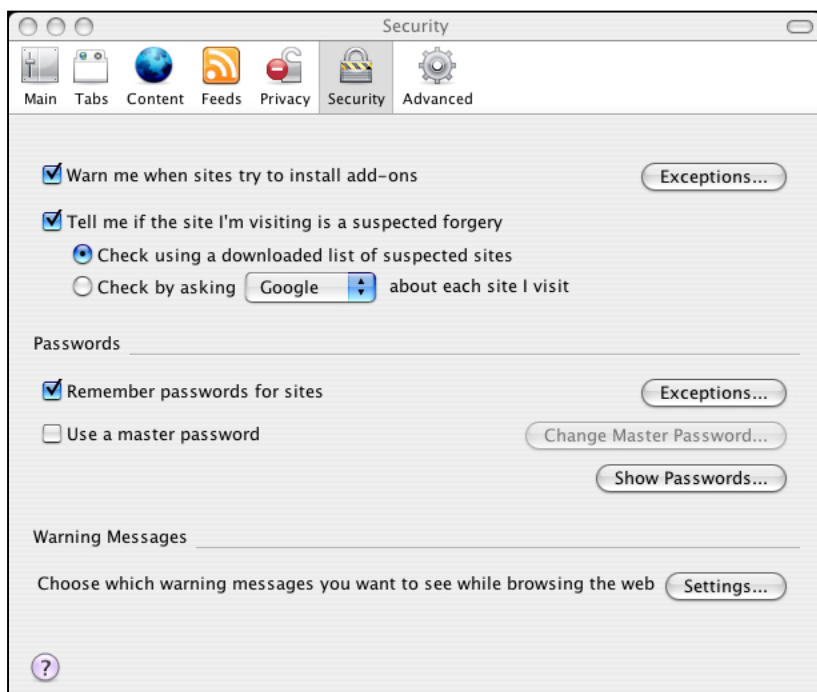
Security

Main Tabs Content Feeds Privacy Security Advanced

Warn me when sites try to install add-ons
Exceptions...

Tell me if the site I'm visiting is a suspected forgery
Check using a downloaded list of suspected sites
Check by asking Google about each site I visit

Passwords

Remember passwords for sites
Exceptions...

Use a master password
Change Master Password...

Show Passwords...

Warning Messages

Choose which warning messages you want to see while browsing the web
Settings...

?